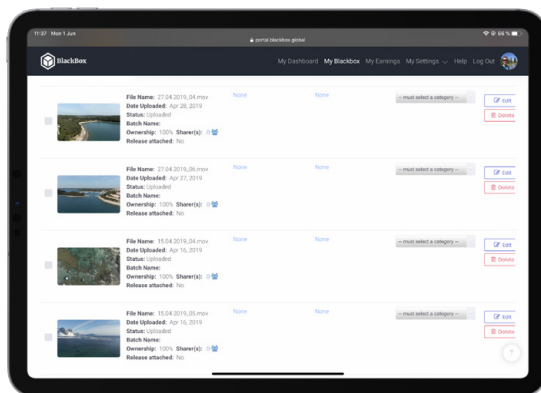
11:37 Mon 1 Jun
portal.blackbox.global
64 %

BlackBox

My Dashboard My Blackbox My Earnings My Settings Help Log Out

File Name: 27.04.2019_04.mov
Date Uploaded: Apr 28, 2019
Status: Uploaded
Batch Name:
Ownership: 100% Sharer(s): 0
Release attached: No

None None -- must select a category -- Edit Delete

File Name: 27.04.2019_06.mov
Date Uploaded: Apr 27, 2019
Status: Uploaded
Batch Name:
Ownership: 100% Sharer(s): 0
Release attached: No

None None -- must select a category -- Edit Delete

File Name: 15.04.2019_04.mov
Date Uploaded: Apr 16, 2019
Status: Uploaded
Batch Name:
Ownership: 100% Sharer(s): 0
Release attached: No

None None -- must select a category -- Edit Delete

File Name: 15.04.2019_05.mov
Date Uploaded: Apr 16, 2019
Status: Uploaded
Batch Name:
Ownership: 100% Sharer(s): 0
Release attached: No

None None -- must select a category -- Edit Delete